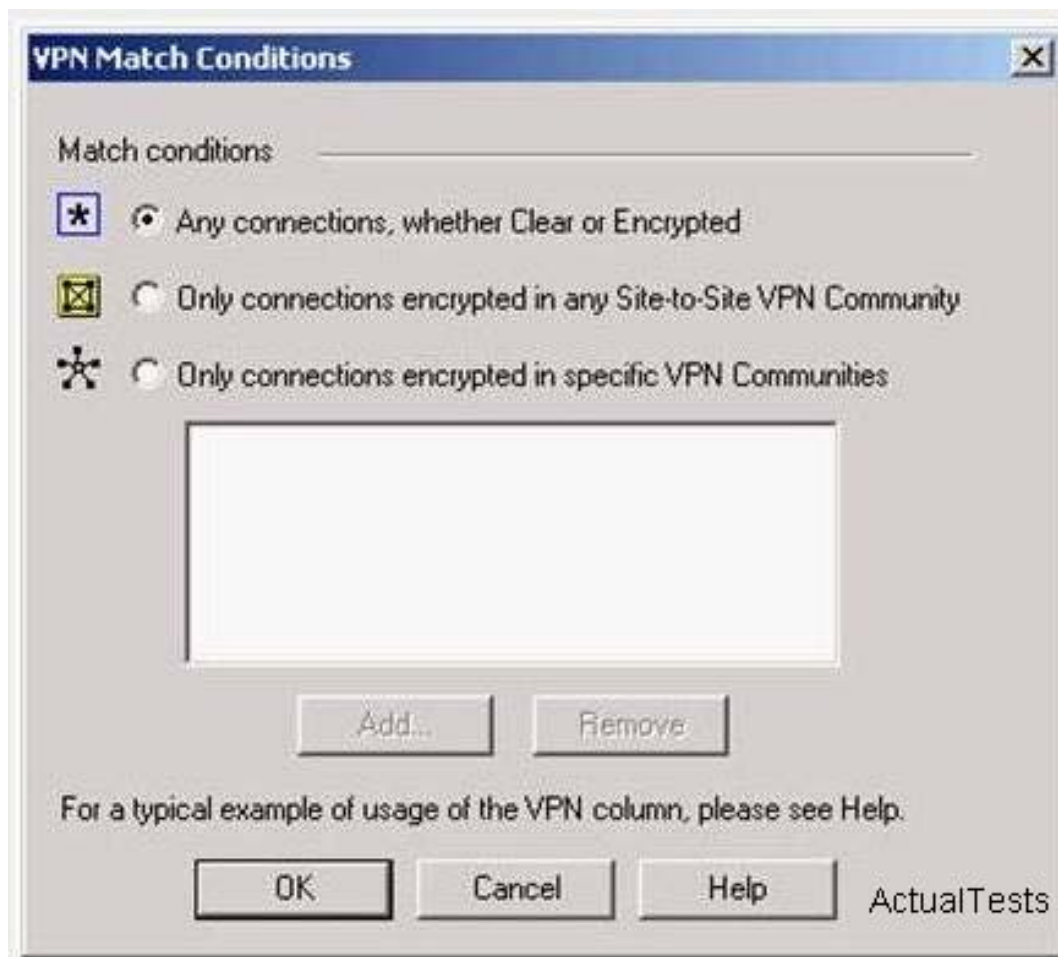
VPN Match Conditions

Match conditions

Any connections, whether Clear or Encrypted

Only connections encrypted in any Site-to-Site VPN Community

Only connections encrypted in specific VPN Communities

Add...

Remove

For a typical example of usage of the VPN column, please see Help.

OK

Cancel

Help

ActualTests